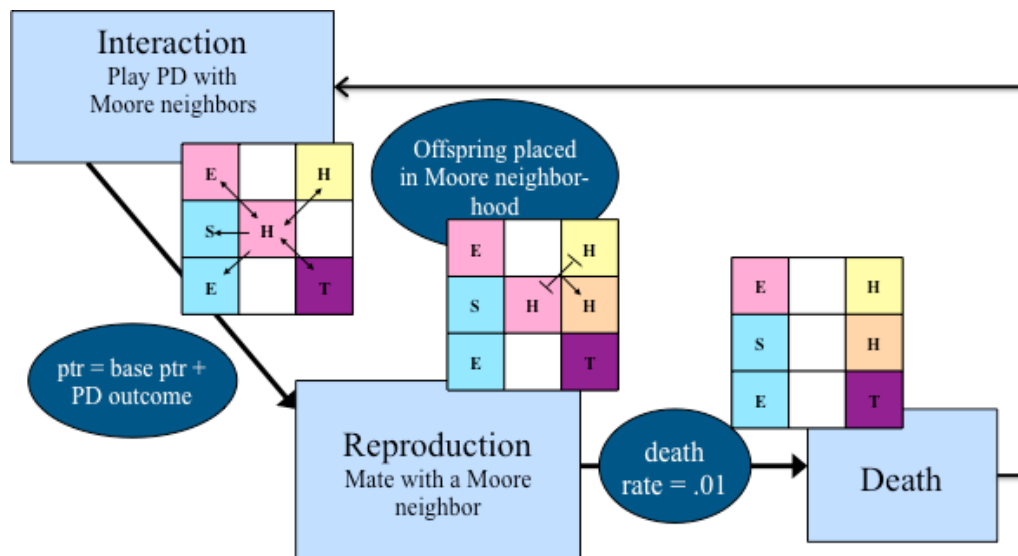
Interaction
Play PD with Moore neighbors

| E | | H |
|---|---|---|
| S | H | |
| E | | T |

Offspring placed in Moore neighborhood

| E | | H |
|---|---|---|
| S | H | H |
| E | | T |

| E | | H |
|---|---|---|
| S | | H |
| E | | T |

ptr = base ptr + PD outcome

Reproduction
Mate with a Moore neighbor

death rate = .01

Death